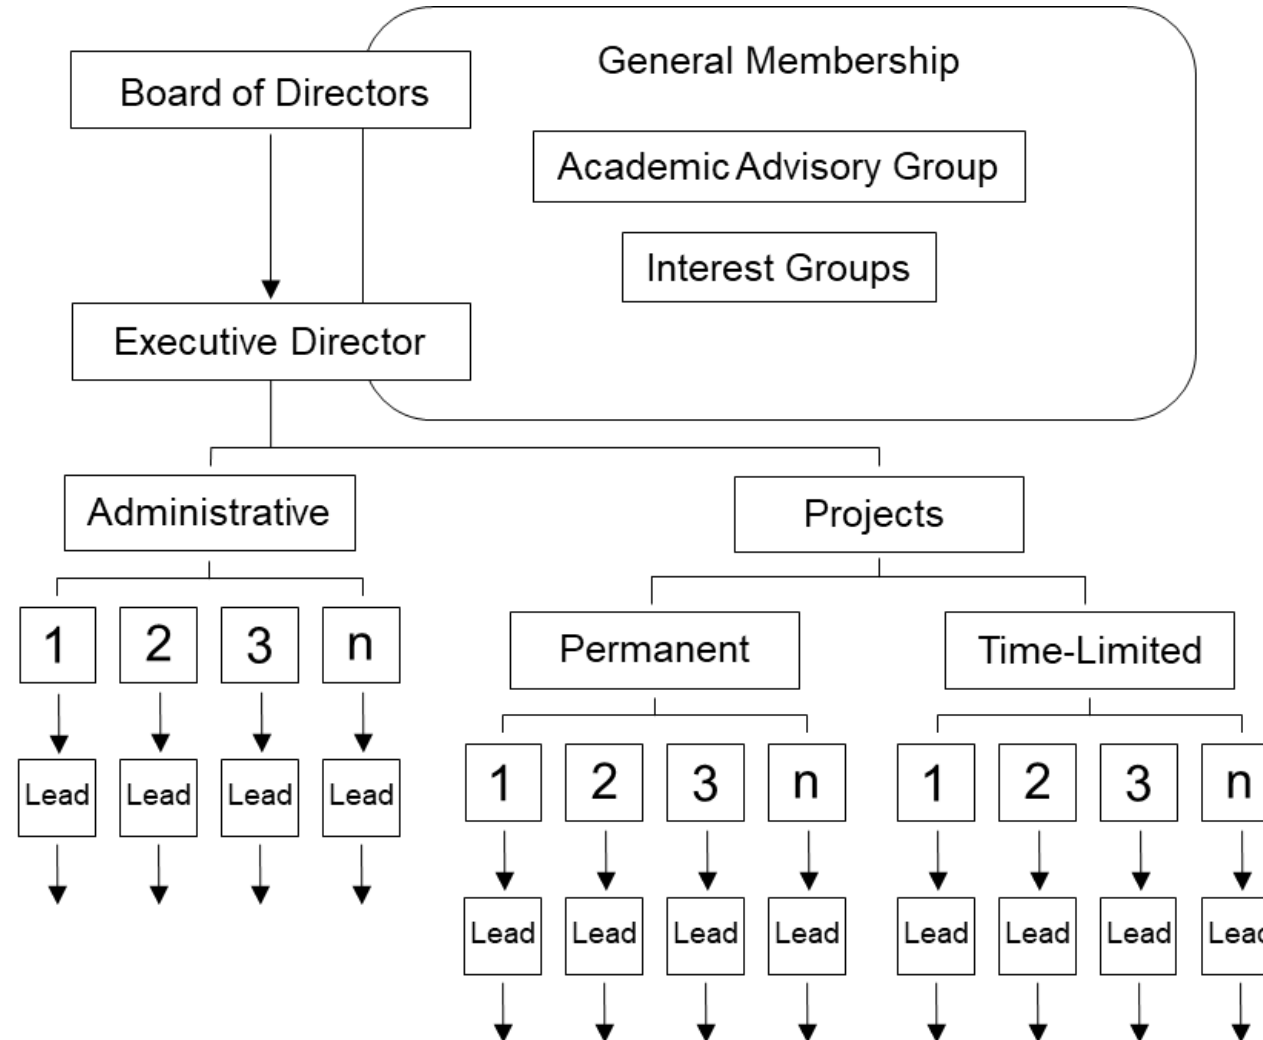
General Membership

Board of Directors

Academic Advisory Group

Interest Groups

Executive Director

Administrative

Projects

1 2 3 n

Permanent

Time-Limited

Lead Lead Lead Lead

1 2 3 n

1 2 3 n

Lead Lead Lead Lead

Lead Lead Lead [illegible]